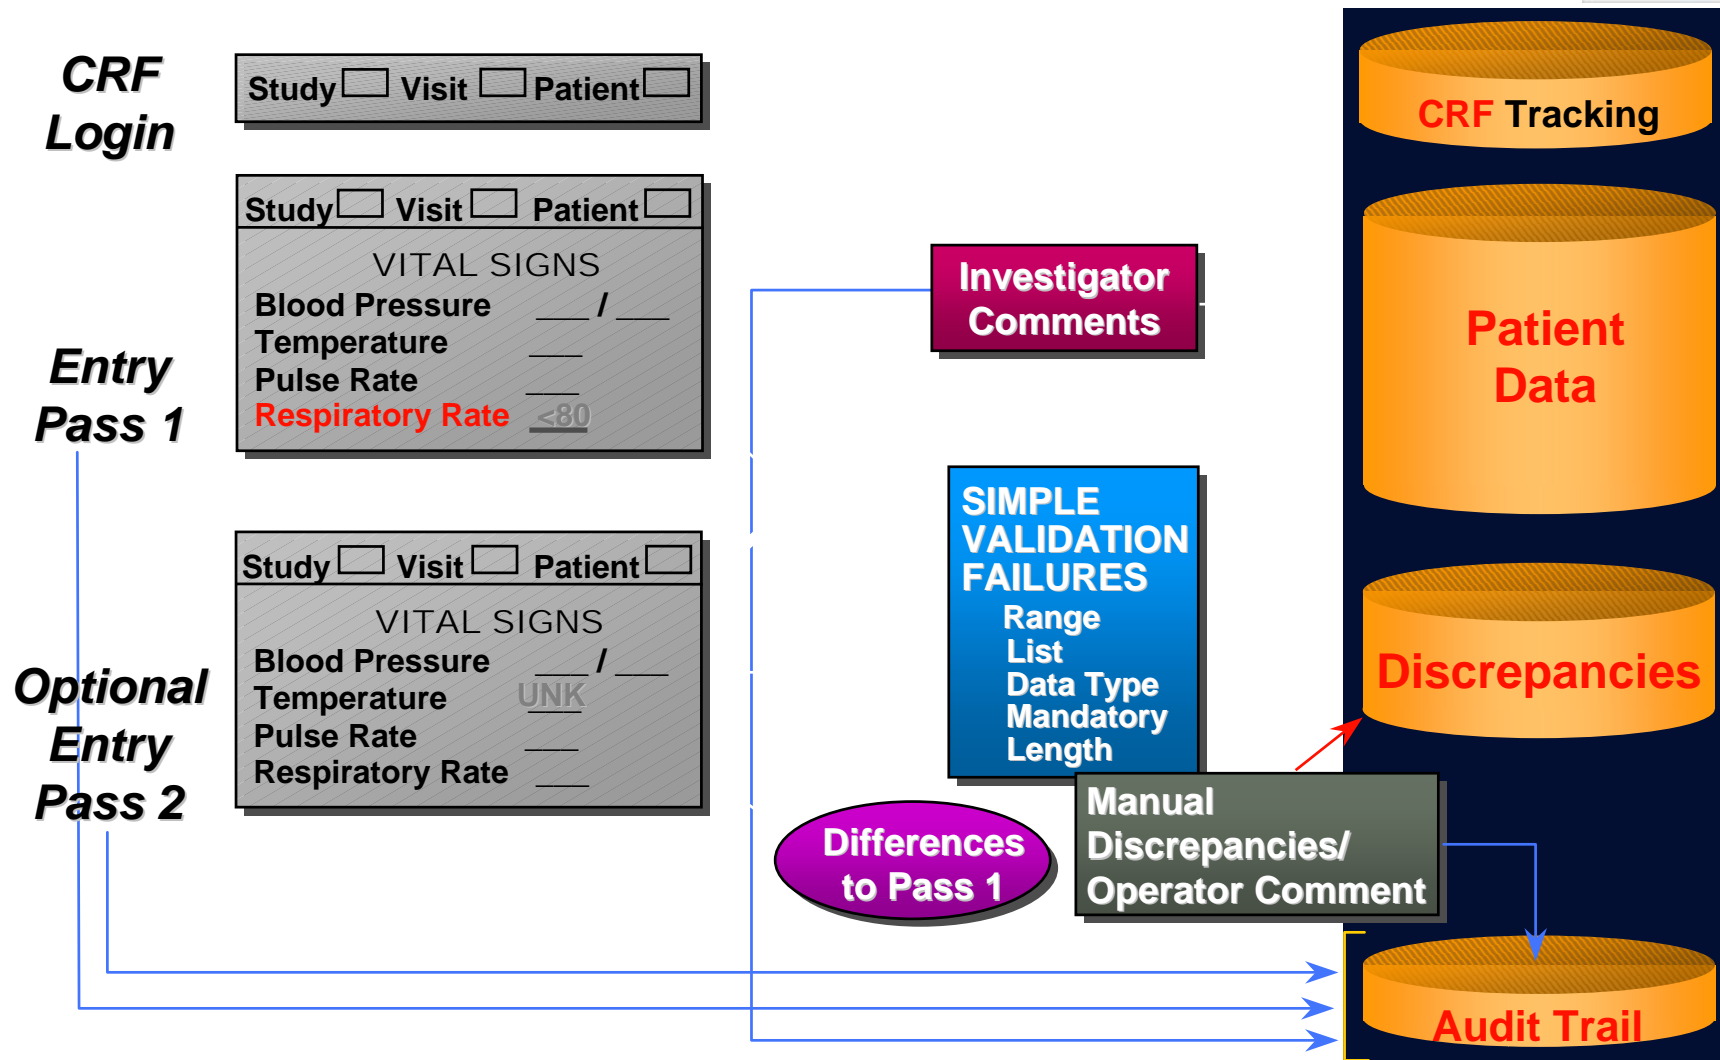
CRF Login

Study Visit Patient

Entry Pass 1

Study Visit Patient

VITAL SIGNS

Blood Pressure ___ / ___

Temperature ___

Pulse Rate ___

Respiratory Rate <80

Optional Entry Pass 2

Study Visit Patient

VITAL SIGNS

Blood Pressure ___ / ___

Temperature UNK

Pulse Rate ___

Respiratory Rate ___

Investigator Comments

SIMPLE VALIDATION FAILURES

Range

List

Data Type

Mandatory

Length

Differences to Pass 1

Manual Discrepancies/ Operator Comment

CRF Tracking

Patient Data

Discrepancies

Audit Trail